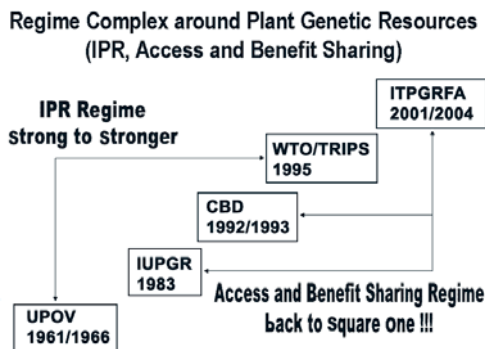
Regime Complex around Plant Genetic Resources
(IPR, Access and Benefit Sharing)

IPR Regime
strong to stronger

ITPGRFA
2001/2004

WTO/TRIPS
1995

CBD
1992/1993

IUPGR
1983

UPOV
1961/1966

Access and Benefit Sharing Regime
back to square one !!!